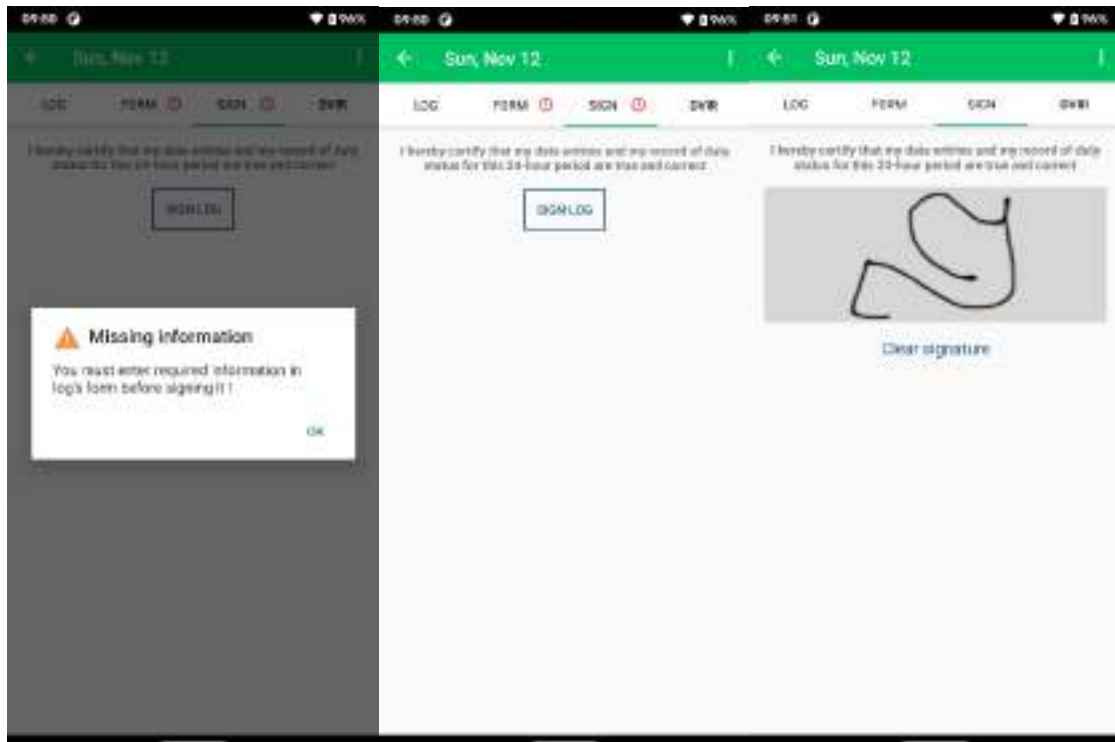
09:50 96%

Sun, Nov 12

LOG FORM SIGN DVIR

I hereby certify that my data entries and my record of duty status for this 24-hour period are true and correct

SIGN LOG

Missing information

You must enter required information in log's form before signing it !

OK

09:50 96%

Sun, Nov 12

LOG FORM SIGN DVIR

I hereby certify that my data entries and my record of duty status for this 24-hour period are true and correct

SIGN LOG

09:51 96%

Sun, Nov 12

LOG FORM SIGN DVIR

I hereby certify that my data entries and my record of duty status for this 24-hour period are true and correct

Clear signature